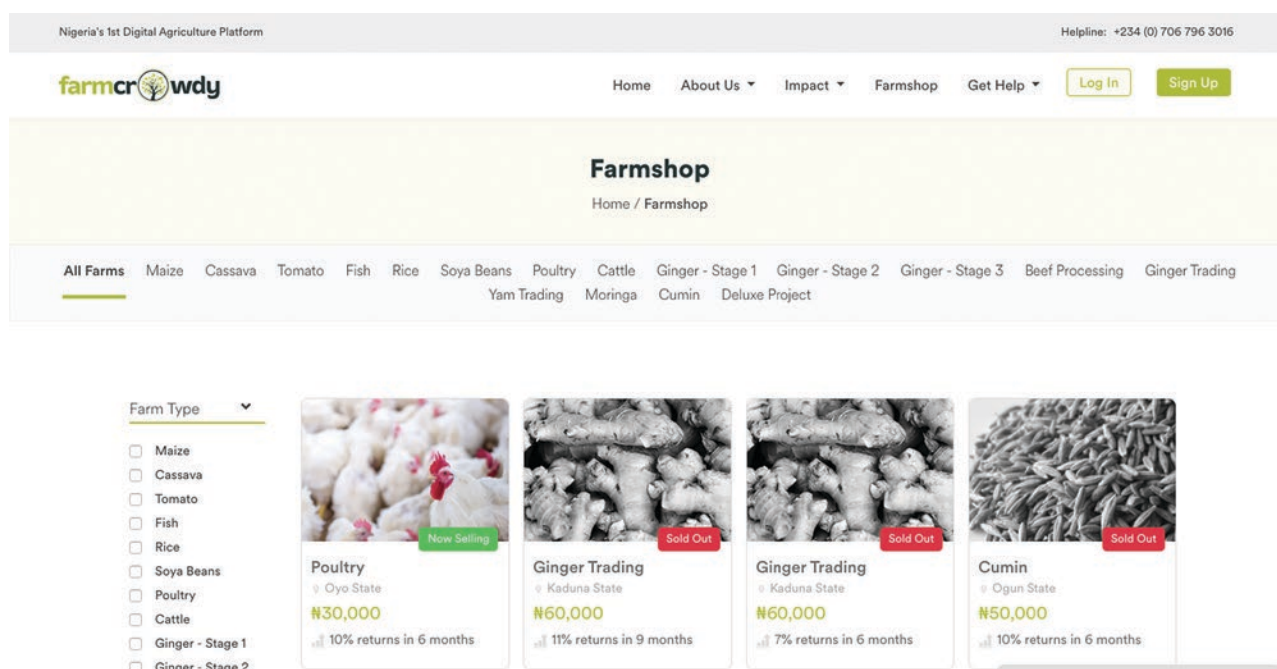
Nigeria's 1st Digital Agriculture Platform

Helpline: +234 (0) 706 796 3016

farmcrowdy

Home About Us Impact Farmshop Get Help Log In Sign Up

Farmshop

Home / Farmshop

All Farms Maize Cassava Tomato Fish Rice Soya Beans Poultry Cattle Ginger - Stage 1 Ginger - Stage 2 Ginger - Stage 3 Beef Processing Ginger Trading Yam Trading Moringa Cumin Deluxe Project

Farm Type

Maize
Cassava
Tomato
Fish
Rice
Soya Beans
Poultry
Cattle
Ginger - Stage 1
Ginger - Stage 2

Now Selling
Poultry
Oyo State
₦30,000
10% returns in 6 months

Sold Out
Ginger Trading
Kaduna State
₦60,000
11% returns in 9 months

Sold Out
Ginger Trading
Kaduna State
₦60,000
7% returns in 6 months

Sold Out
Cumin
Ogun State
₦50,000
10% returns in 6 months